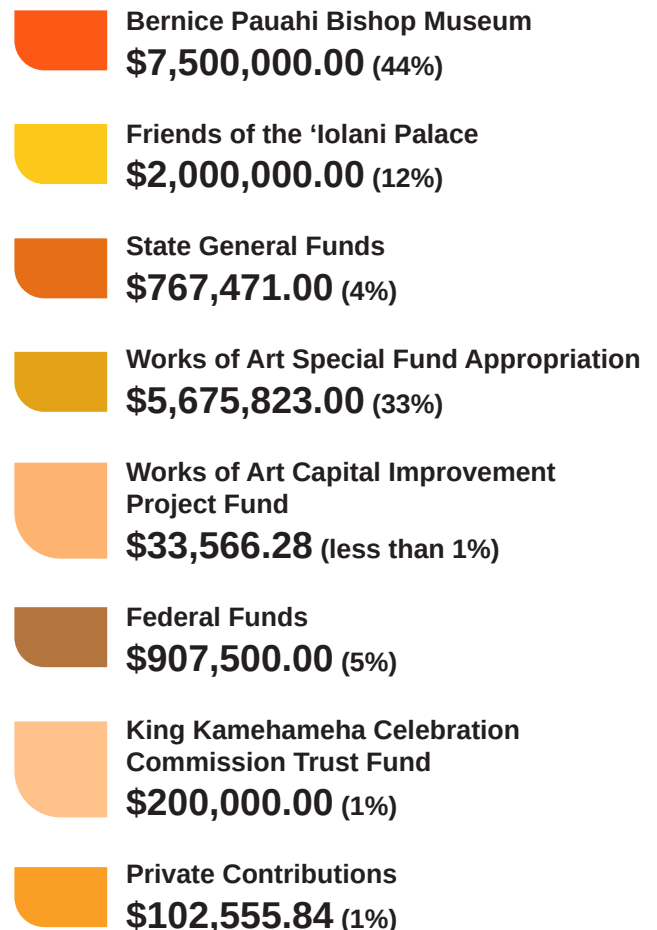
Bernice Pauahi Bishop Museum
$7,500,000.00 (44%)

Friends of the ‘Iolani Palace
$2,000,000.00 (12%)

State General Funds
$767,471.00 (4%)

Works of Art Special Fund Appropriation
$5,675,823.00 (33%)

Works of Art Capital Improvement Project Fund
$33,566.28 (less than 1%)

Federal Funds
$907,500.00 (5%)

King Kamehameha Celebration Commission Trust Fund
$200,000.00 (1%)

Private Contributions
$102,555.84 (1%)